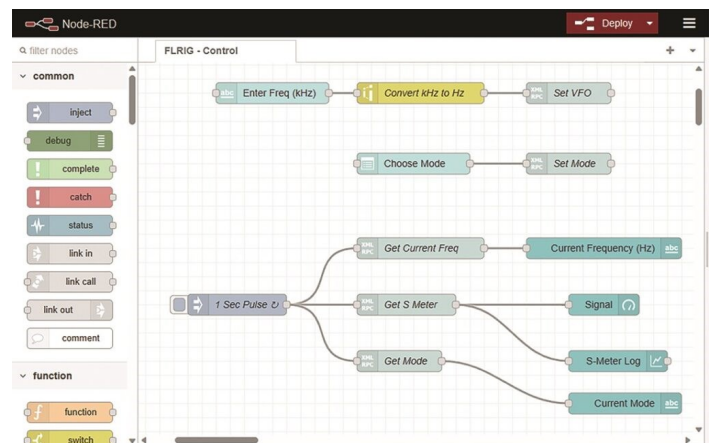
Node-RED

Deploy

filter nodes

FLRIG - Control

common

inject

debug

complete

catch

status

link in

link call

link out

comment

function

function

switch

Enter Freq (kHz)

Convert kHz to Hz

Set VFO

Choose Mode

Set Mode

Get Current Freq

Current Frequency (Hz)

1 Sec Pulse ↻

Get S Meter

Signal

S-Meter Log

Get Mode

Current Mode